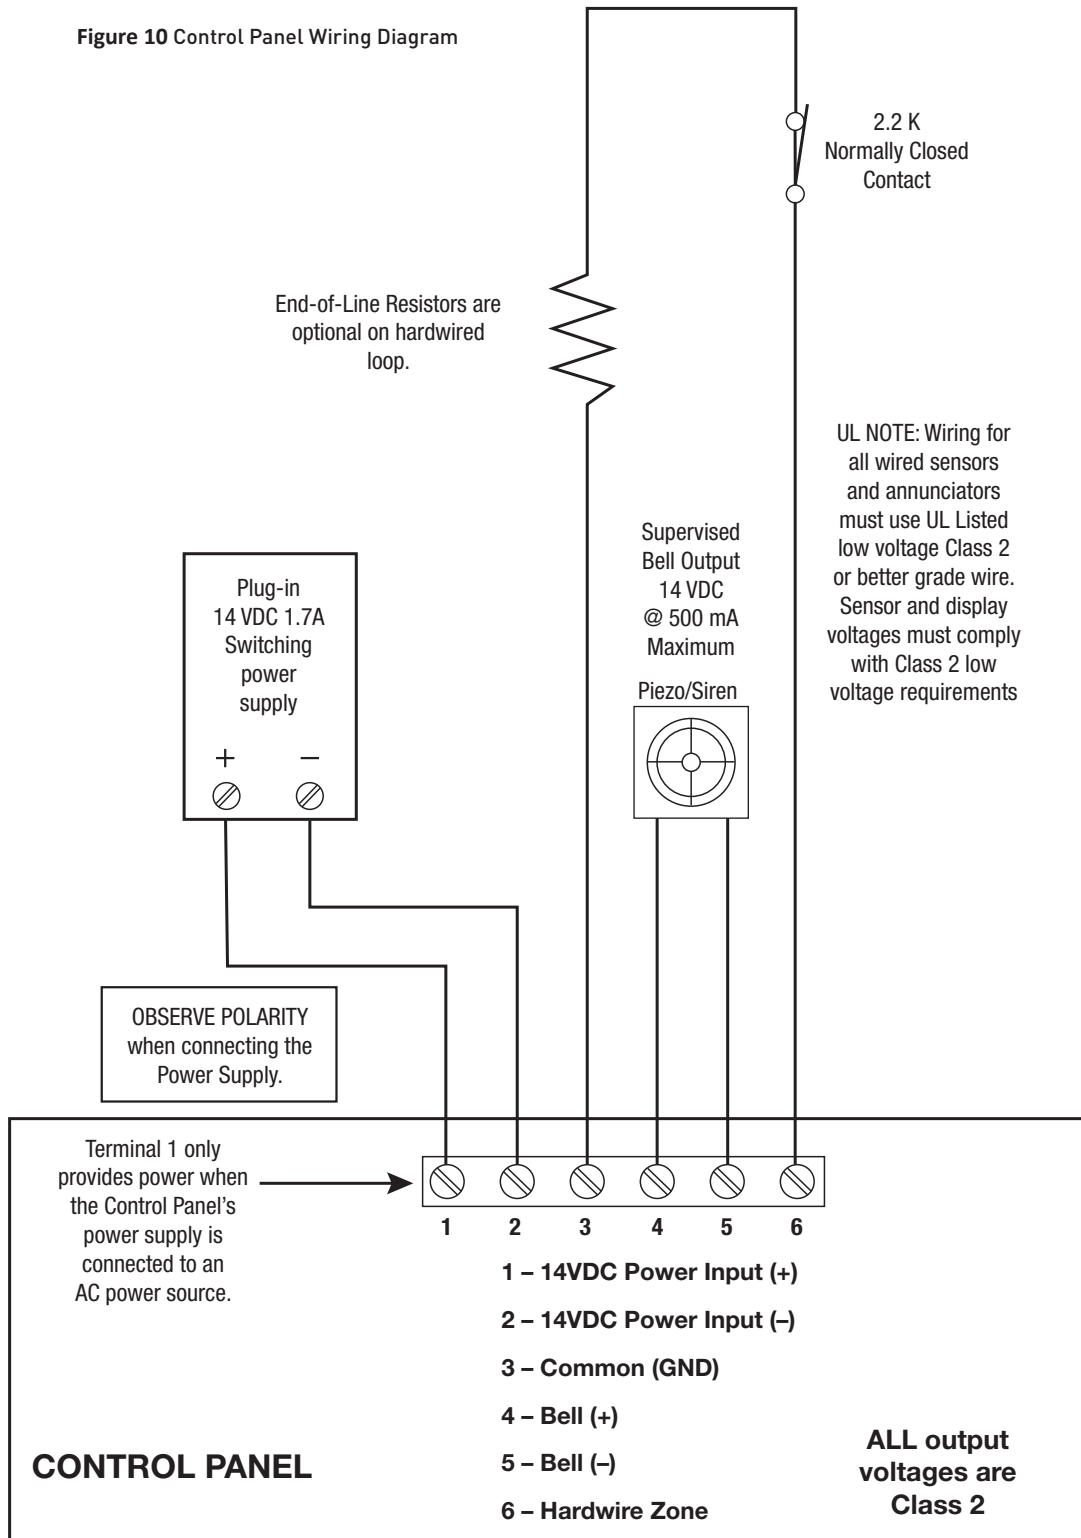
**Figure 10** Control Panel Wiring Diagram

2.2 K
Normally Closed
Contact

End-of-Line Resistors are optional on hardwired loop.

UL NOTE: Wiring for all wired sensors and annunciators must use UL Listed low voltage Class 2 or better grade wire. Sensor and display voltages must comply with Class 2 low voltage requirements

Supervised
Bell Output
14 VDC
@ 500 mA
Maximum

Piezo/Siren

Plug-in
14 VDC 1.7A
Switching
power
supply

+ –

OBSERVE POLARITY when connecting the Power Supply.

Terminal 1 only provides power when the Control Panel's power supply is connected to an AC power source.

1 2 3 4 5 6

1 – 14VDC Power Input (+)

2 – 14VDC Power Input (–)

3 – Common (GND)

4 – Bell (+)

5 – Bell (–)

6 – Hardwire Zone

CONTROL PANEL

ALL output voltages are Class 2